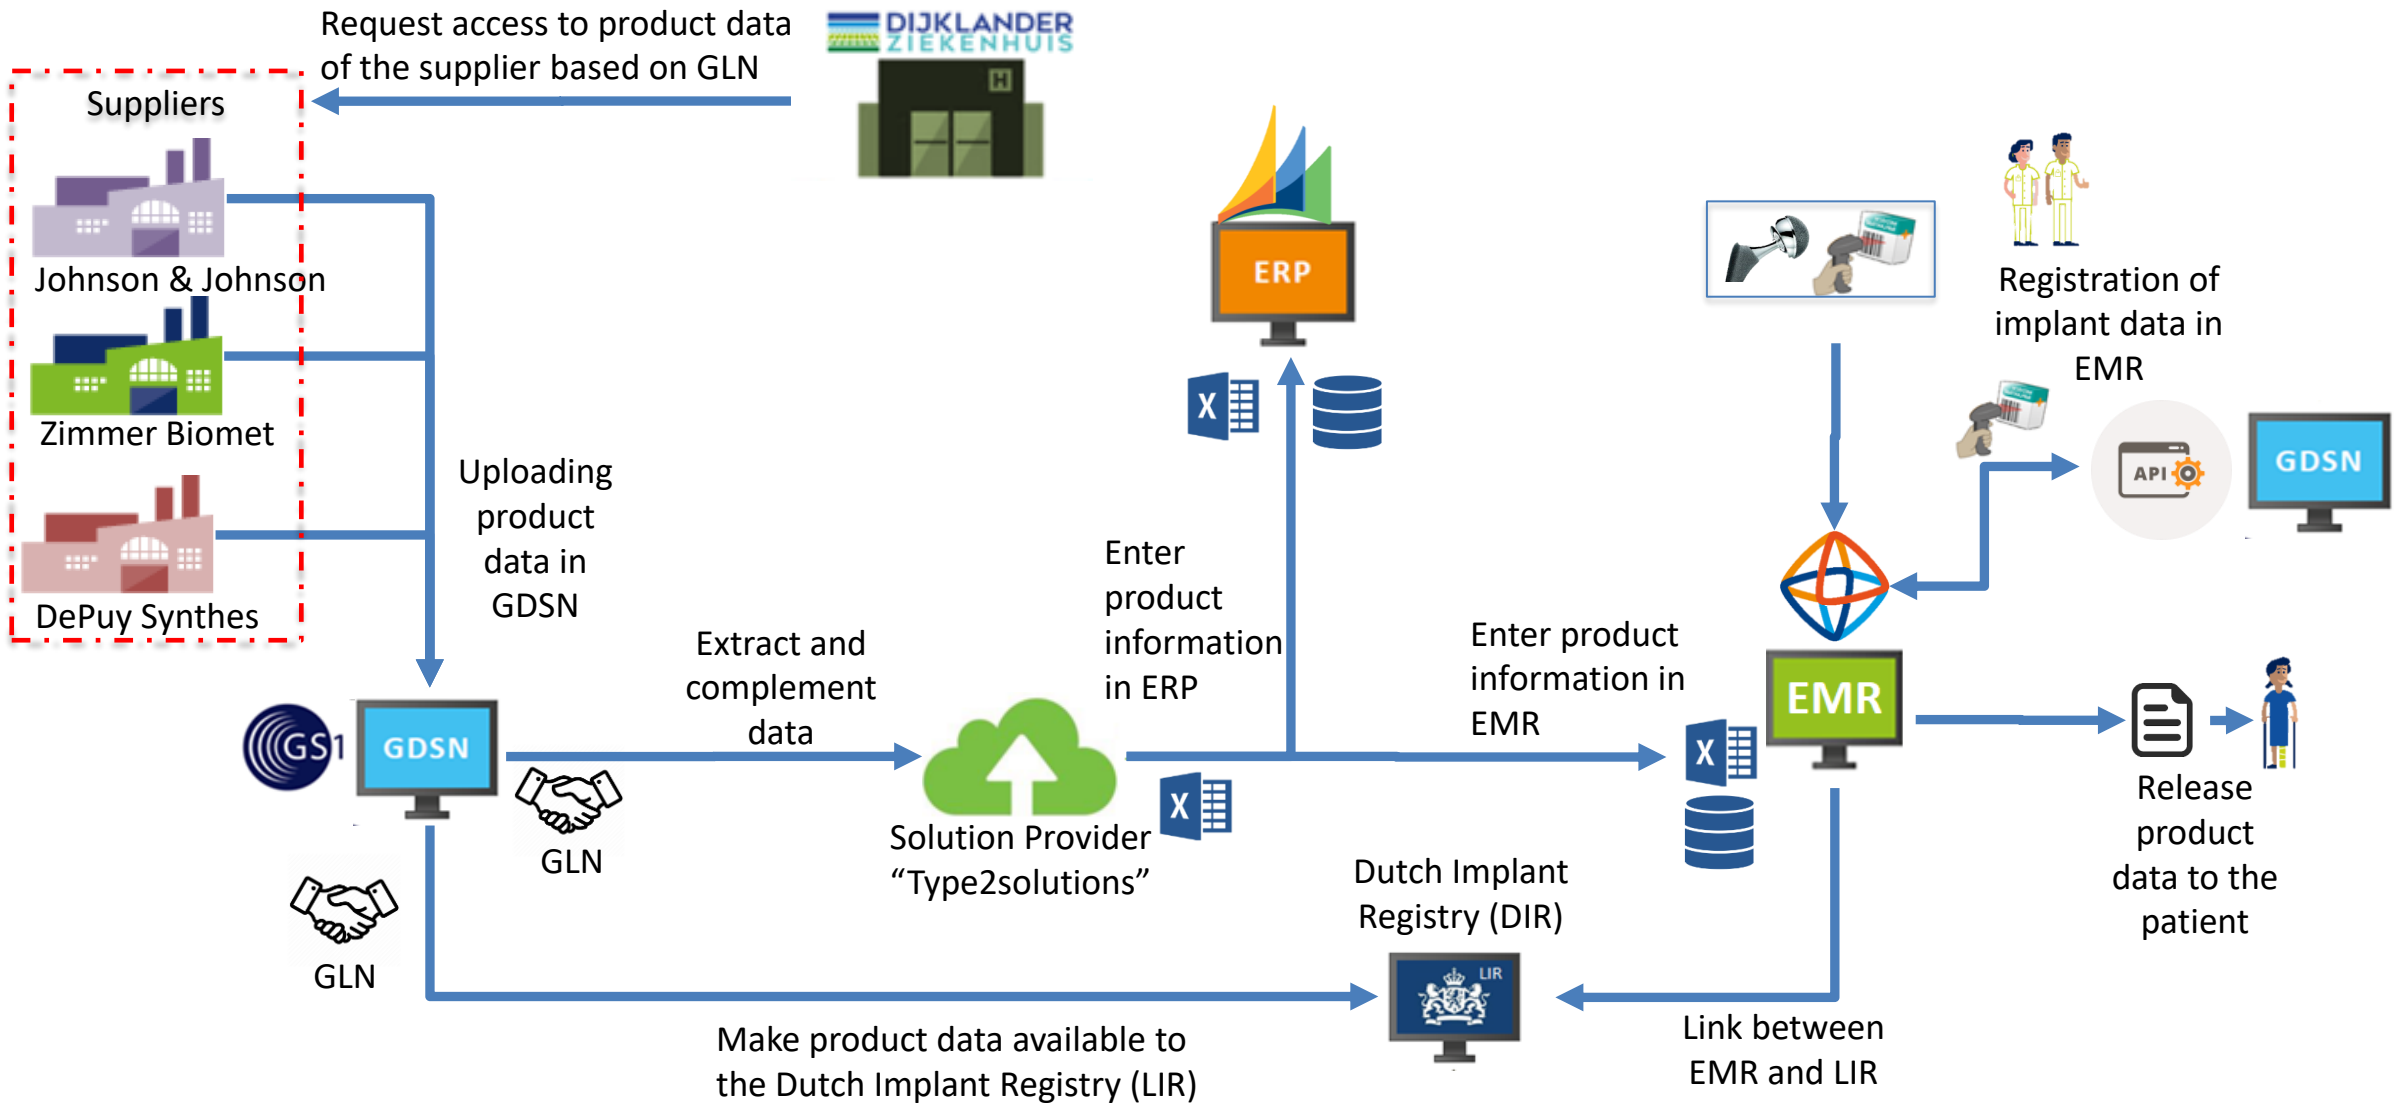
Request access to product data of the supplier based on GLN

DIJKLANDER ZIEKENHUIS

H

Suppliers

Johnson & Johnson

Zimmer Biomet

DePuy Synthes

Uploading product data in GDSN

ERP

Registration of implant data in EMR

API

GDSN

Enter product information in ERP

Enter product information in EMR

EMR

Extract and complement data

GS1

GDSN

GLN

Solution Provider “Type2solutions”

Release product data to the patient

Dutch Implant Registry (DIR)

GLN

LIR

Make product data available to the Dutch Implant Registry (LIR)

Link between EMR and LIR